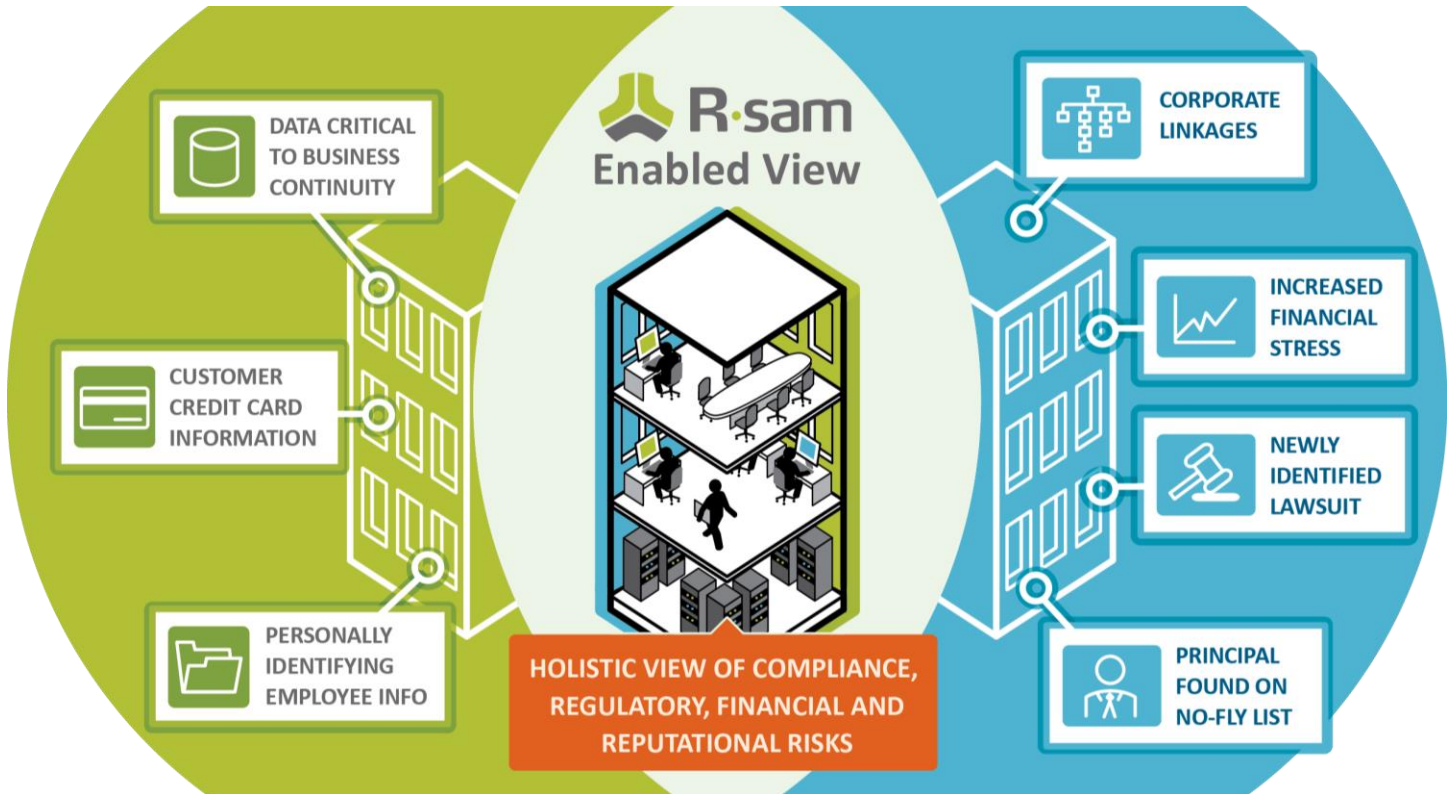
R·sam
Enabled View

DATA CRITICAL TO BUSINESS CONTINUITY

CUSTOMER CREDIT CARD INFORMATION

PERSONALLY IDENTIFYING EMPLOYEE INFO

CORPORATE LINKAGES

INCREASED FINANCIAL STRESS

NEWLY IDENTIFIED LAWSUIT

PRINCIPAL FOUND ON NO-FLY LIST

HOLISTIC VIEW OF COMPLIANCE, REGULATORY, FINANCIAL AND REPUTATIONAL RISKS